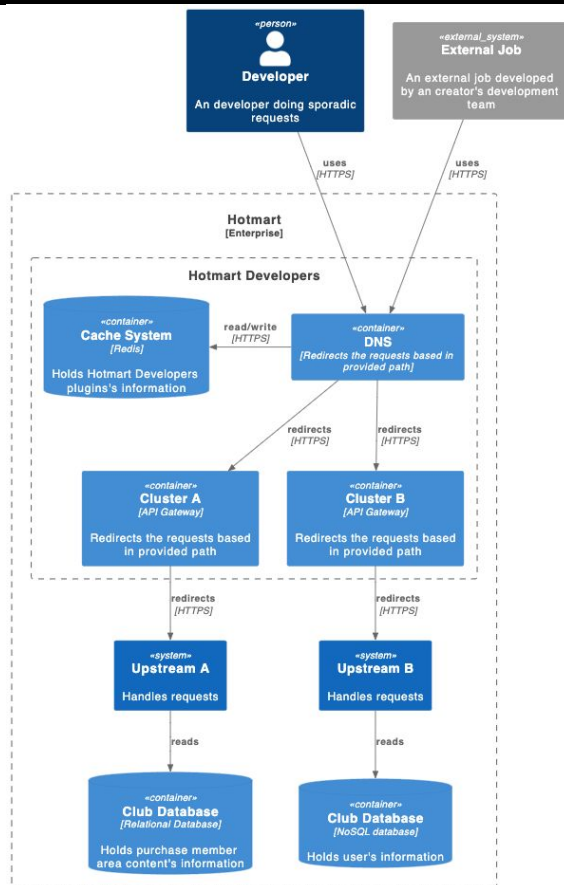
«person»
Developer
An developer doing sporadic requests

«external_system»
External Job
An external job developed by an creator's development team

uses
[HTTPS]

uses
[HTTPS]

Hotmart
[Enterprise]

Hotmart Developers

«container»
Cache System
[Redis]
Holds Hotmart Developers plugins's information

read/write
[HTTPS]

«container»
DNS
[Redirects the requests based in provided path]

redirects
[HTTPS]

redirects
[HTTPS]

«container»
Cluster A
[API Gateway]
Redirects the requests based in provided path

«container»
Cluster B
[API Gateway]
Redirects the requests based in provided path

redirects
[HTTPS]

redirects
[HTTPS]

«system»
Upstream A
Handles requests

«system»
Upstream B
Handles requests

reads

reads

«container»
Club Database
[Relational Database]
Holds purchase member area content's information

«container»
Club Database
[NoSQL database]
Holds user's information